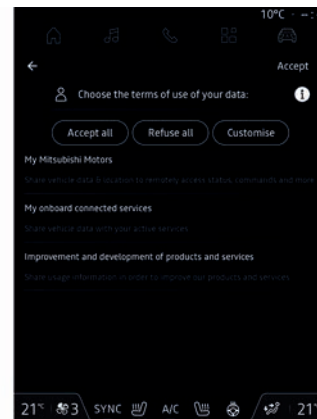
10°C

Accept

Choose the terms of use of your data:

Accept all
Refuse all
Customise

My Mitsubishi Motors

Share vehicle data & location to remotely access status, commands and more

My onboard connected services

Share vehicle data with your active services

Improvement and development of products and services

Share usage information in order to improve our products and services

21° 3 SYNC A/C 21